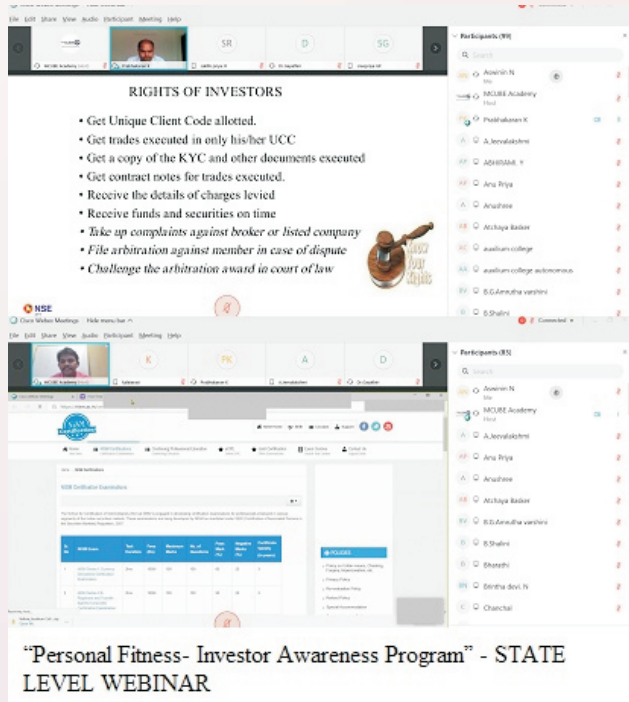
File Edit Share View Audio Participant Meeting Help

MCUBE Academy

Prabhakaran K

SR

D

SG

Participants (99)

RIGHTS OF INVESTORS

• Get Unique Client Code allotted.
• Get trades executed in only his/her UCC
• Get a copy of the KYC and other documents executed
• Get contract notes for trades executed.
• Receive the details of charges levied
• Receive funds and securities on time
• Take up complaints against broker or listed company
• File arbitration against member in case of dispute
• Challenge the arbitration award in court of law

NSE

Aswinin N

MCUBE Academy

Prabhakaran K

A.Jeevalakshmi

ASHIRAMI. Y

Anu Priya

Anushree

Atchaya Baskar

auxilium college

auxilium college autonomous

B.G.Amrutha varshini

B.Shalini

Cisco Webex Meetings   Hide menu bar

Connected

File Edit Share View Audio Participant Meeting Help

MCUBE Academy

K

PK

Prabhakaran K

A

A.Jeevalakshmi

D

Participants (85)

Aswinin N

MCUBE Academy

A.Jeevalakshmi

Anu Priya

Anushree

Atchaya Baskar

B.G.Amrutha varshini

B.Shalini

Bharathi

Brintha devi. N

Chanchal

NISM Certification Examinations

POLICIES

"Personal Fitness- Investor Awareness Program" - STATE LEVEL WEBINAR